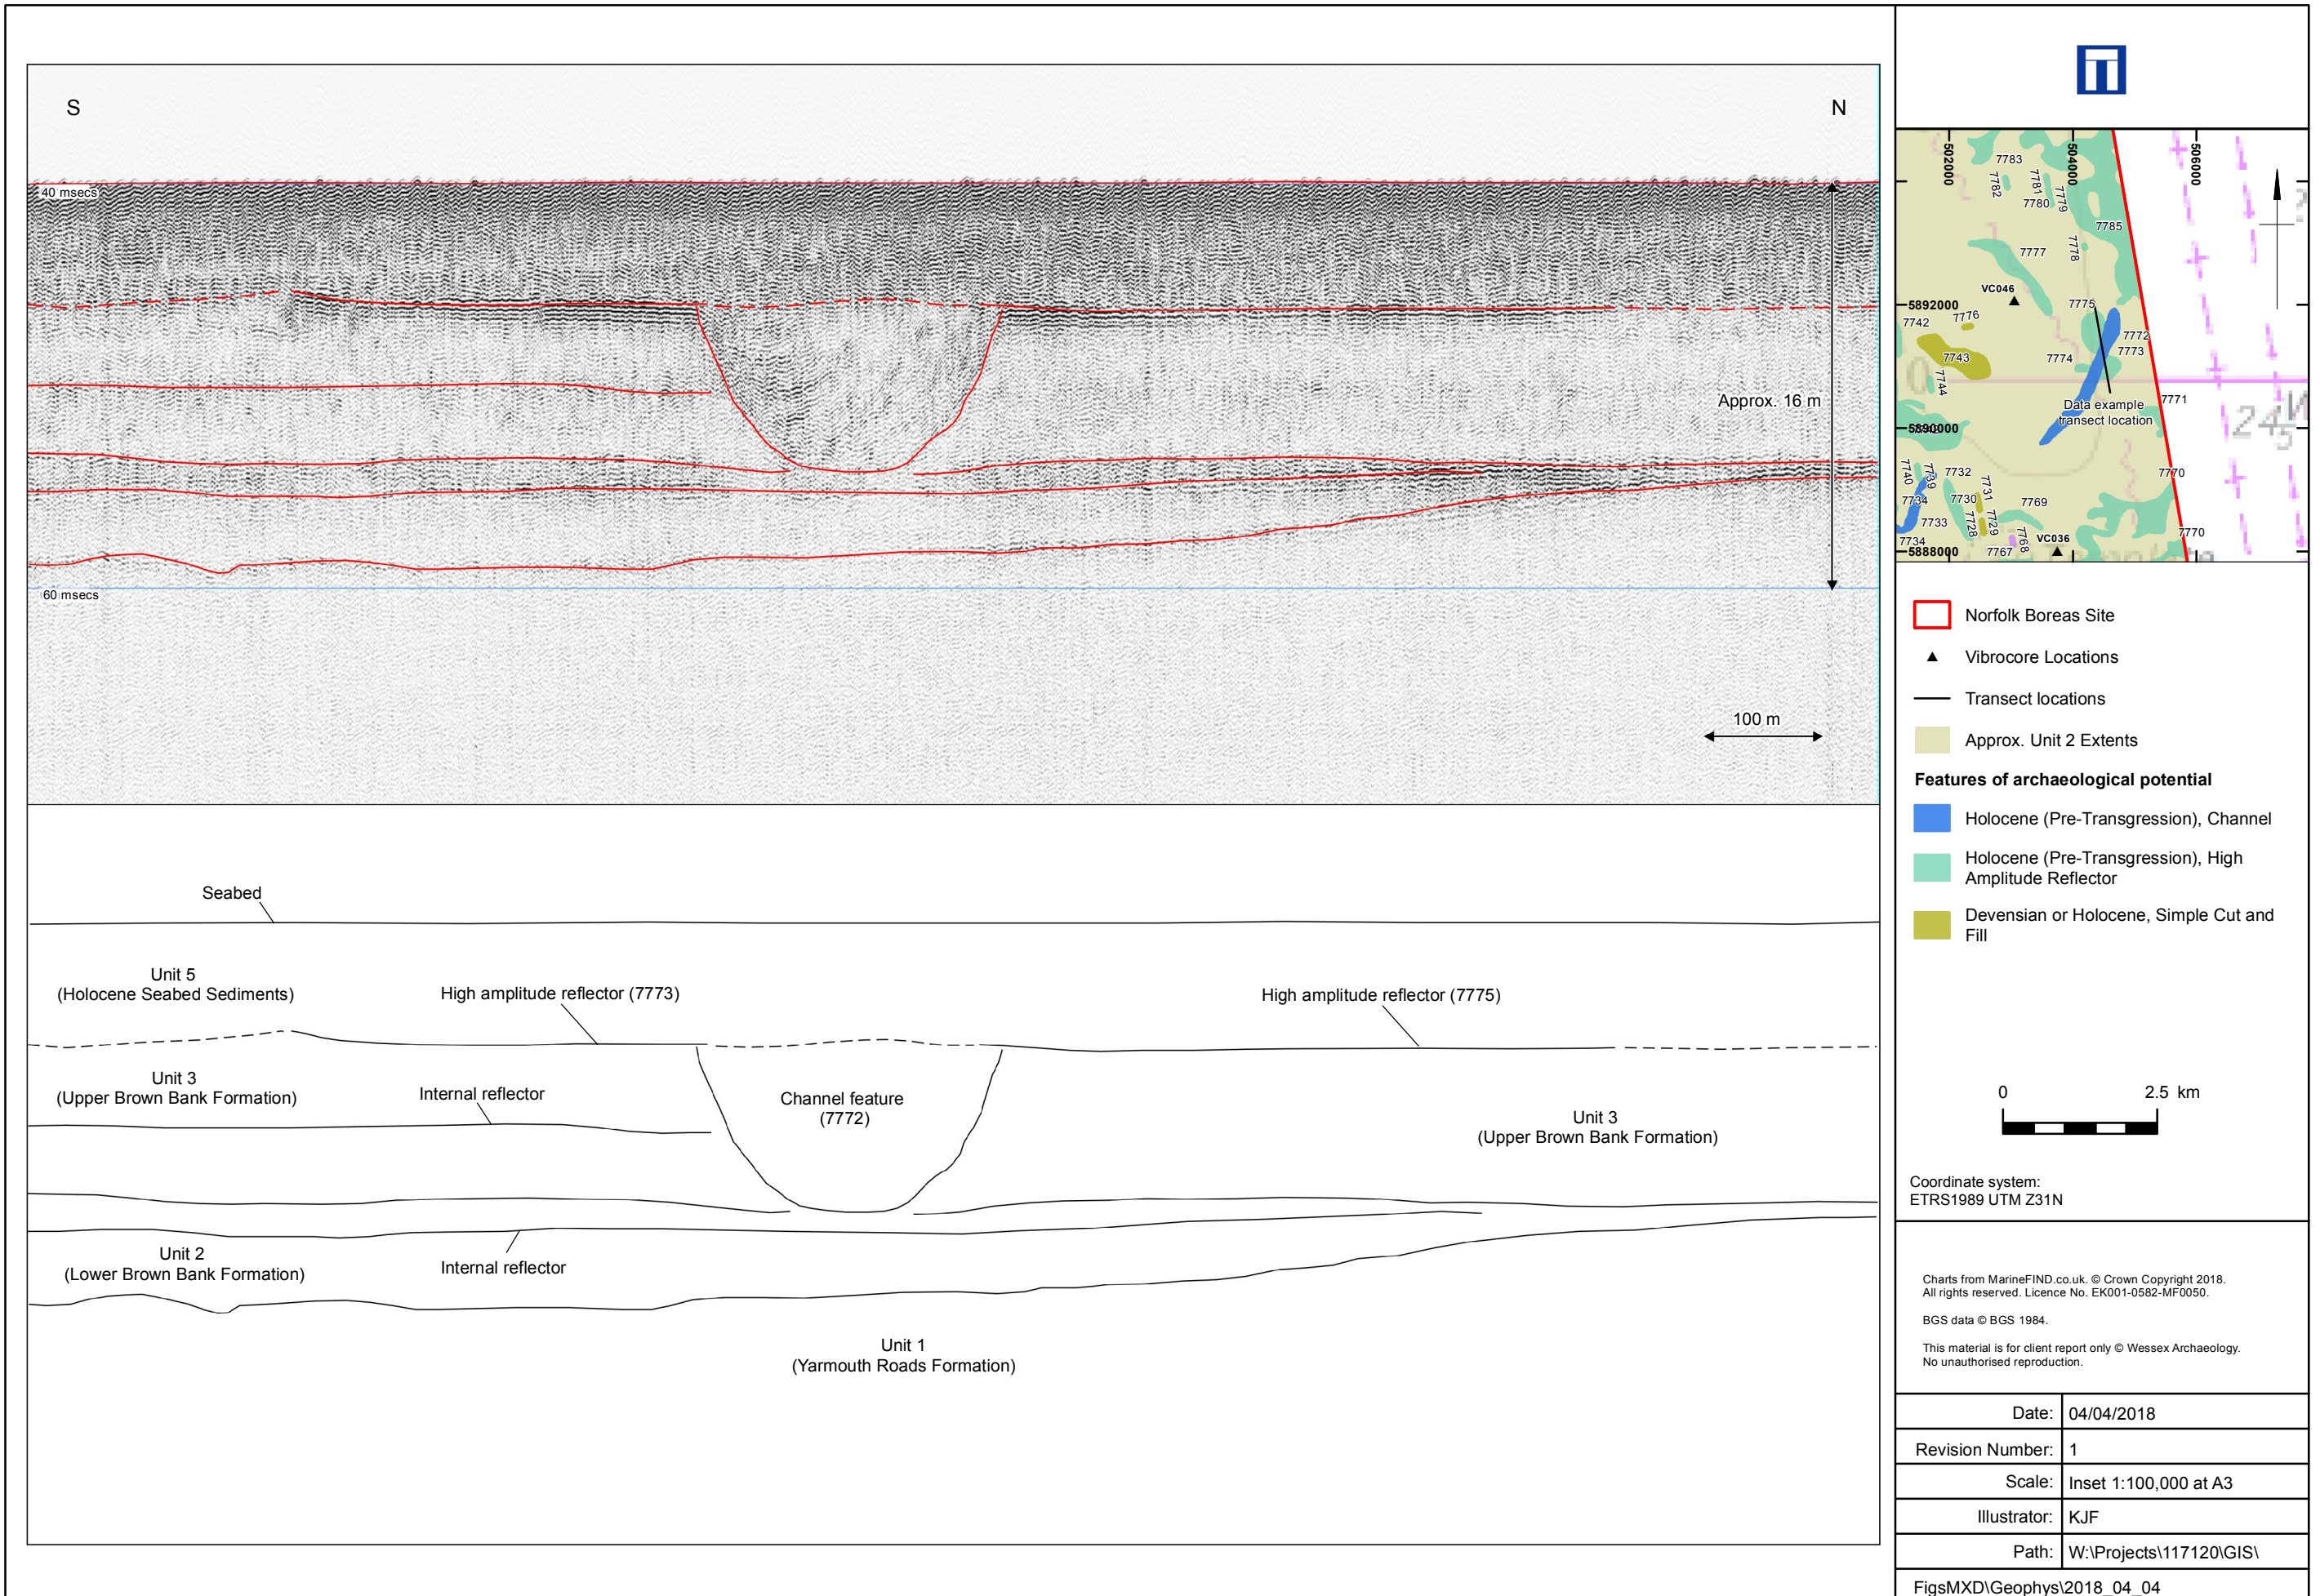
S

N

40 msecs

60 msecs

Approx. 16 m

100 m

Seabed

Unit 5
(Holocene Seabed Sediments)

High amplitude reflector (7773)

High amplitude reflector (7775)

Unit 3
(Upper Brown Bank Formation)

Internal reflector

Channel feature
(7772)

Unit 3
(Upper Brown Bank Formation)

Unit 2
(Lower Brown Bank Formation)

Internal reflector

Unit 1
(Yarmouth Roads Formation)

502000
504000
506000
5892000
5890000
5888000
7783 7782 7781 7780 7779 7785 7777 7778 VC046 7775 7742 7776 7772 7773 7743 7774 7744 7771 Data example transect location 7740 7739 7732 7731 7770 7734 7730 7729 7769 7733 7728 7768 7734 VC036 7767 7770

Norfolk Boreas Site

Vibrocore Locations

Transect locations

Approx. Unit 2 Extents

Features of archaeological potential

Holocene (Pre-Transgression), Channel

Holocene (Pre-Transgression), High Amplitude Reflector

Devensian or Holocene, Simple Cut and Fill

0 2.5 km

Coordinate system:
ETRS1989 UTM Z31N

Charts from MarineFIND.co.uk. © Crown Copyright 2018. All rights reserved. Licence No. EK001-0582-MF0050.

BGS data © BGS 1984.

This material is for client report only © Wessex Archaeology. No unauthorised reproduction.

| Date: | 04/04/2018 |
|---|---|
| Revision Number: | 1 |
| Scale: | Inset 1:100,000 at A3 |
| Illustrator: | KJF |
| Path: | W:\Projects\117120\GIS\ |

FigsMXD\Geophys\2018_04_04